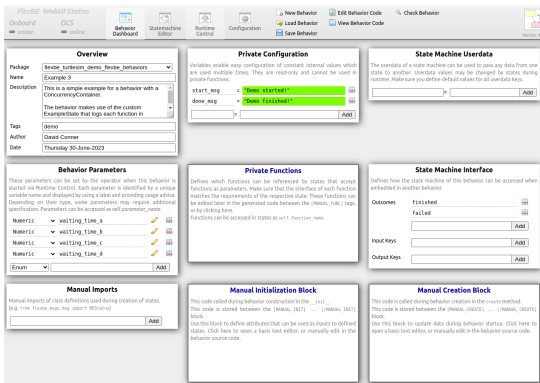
FlexBE WebUI Status
Onboard online
OCS online

Behavior Dashboard
Statemachine Editor
Runtime Control
Configuration
New Behavior
Load Behavior
Save Behavior
Edit Behavior Code
View Behavior Code
Check Behavior

Overview

Package: flexbe_turtlesim_demo_flexbe_behaviors
Name: Example 3
Description: This is a simple example for a behavior with a ConcurrencyContainer.

The behavior makes use of the custom ExampleState that logs each function in
Tags: demo
Author: David Conner
Date: Thursday 30-June-2023

Private Configuration

Variables enable easy configuration of constant internal values which are used multiple times. They are read-only and cannot be used in private functions.

start_msg = "Demo started!"
done_msg = "Demo finished!"
=
Add

State Machine Userdata

The userdata of a state machine can be used to pass any data from one state to another. Userdata values may be changed by states during runtime. Make sure you define default values for all userdata keys.

=
Add

Behavior Parameters

These parameters can be set by the operator when this behavior is started via Runtime Control. Each parameter is identified by a unique variable name and displayed by using a label and providing usage advice. Depending on their type, some parameters may require additional specification. Parameters can be accessed as self.parameter_name.

Numeric waiting_time_a
Numeric waiting_time_b
Numeric waiting_time_c
Numeric waiting_time_d
Enum
Add

Private Functions

Defines which functions can be referenced by states that accept functions as parameters. Make sure that the interface of each function matches the requirements of the respective state. These functions can be edited later in the generated code between the [MANUAL_FUNC] tags or by clicking here.
Functions can be accessed in states as self.function_name.

State Machine Interface

Defines how the state machine of this behavior can be accessed when embedded in another behavior.

Outcomes
finished
failed
Add
Input Keys
Add
Output Keys
Add

Manual Imports

Manual imports of class definitions used during creation of states. (e.g. from flexbe_msgs.msg import BEStatus)
Add

Manual Initialization Block

This code called during behavior construction in the __init__.
This code is stored between the [MANUAL_INIT] ... [/MANUAL_INIT] block.
Use this block to define attributes that can be used as inputs to defined states. Click here to open a basic text editor, or manually edit in the behavior source code.

Manual Creation Block

This code is called during behavior creation in the create method.
This code is stored between the [MANUAL_CREATE] ... [/MANUAL_CREATE] block.
Use this block to update data during behavior startup. Click here to open a basic text editor, or manually edit in the behavior source code.